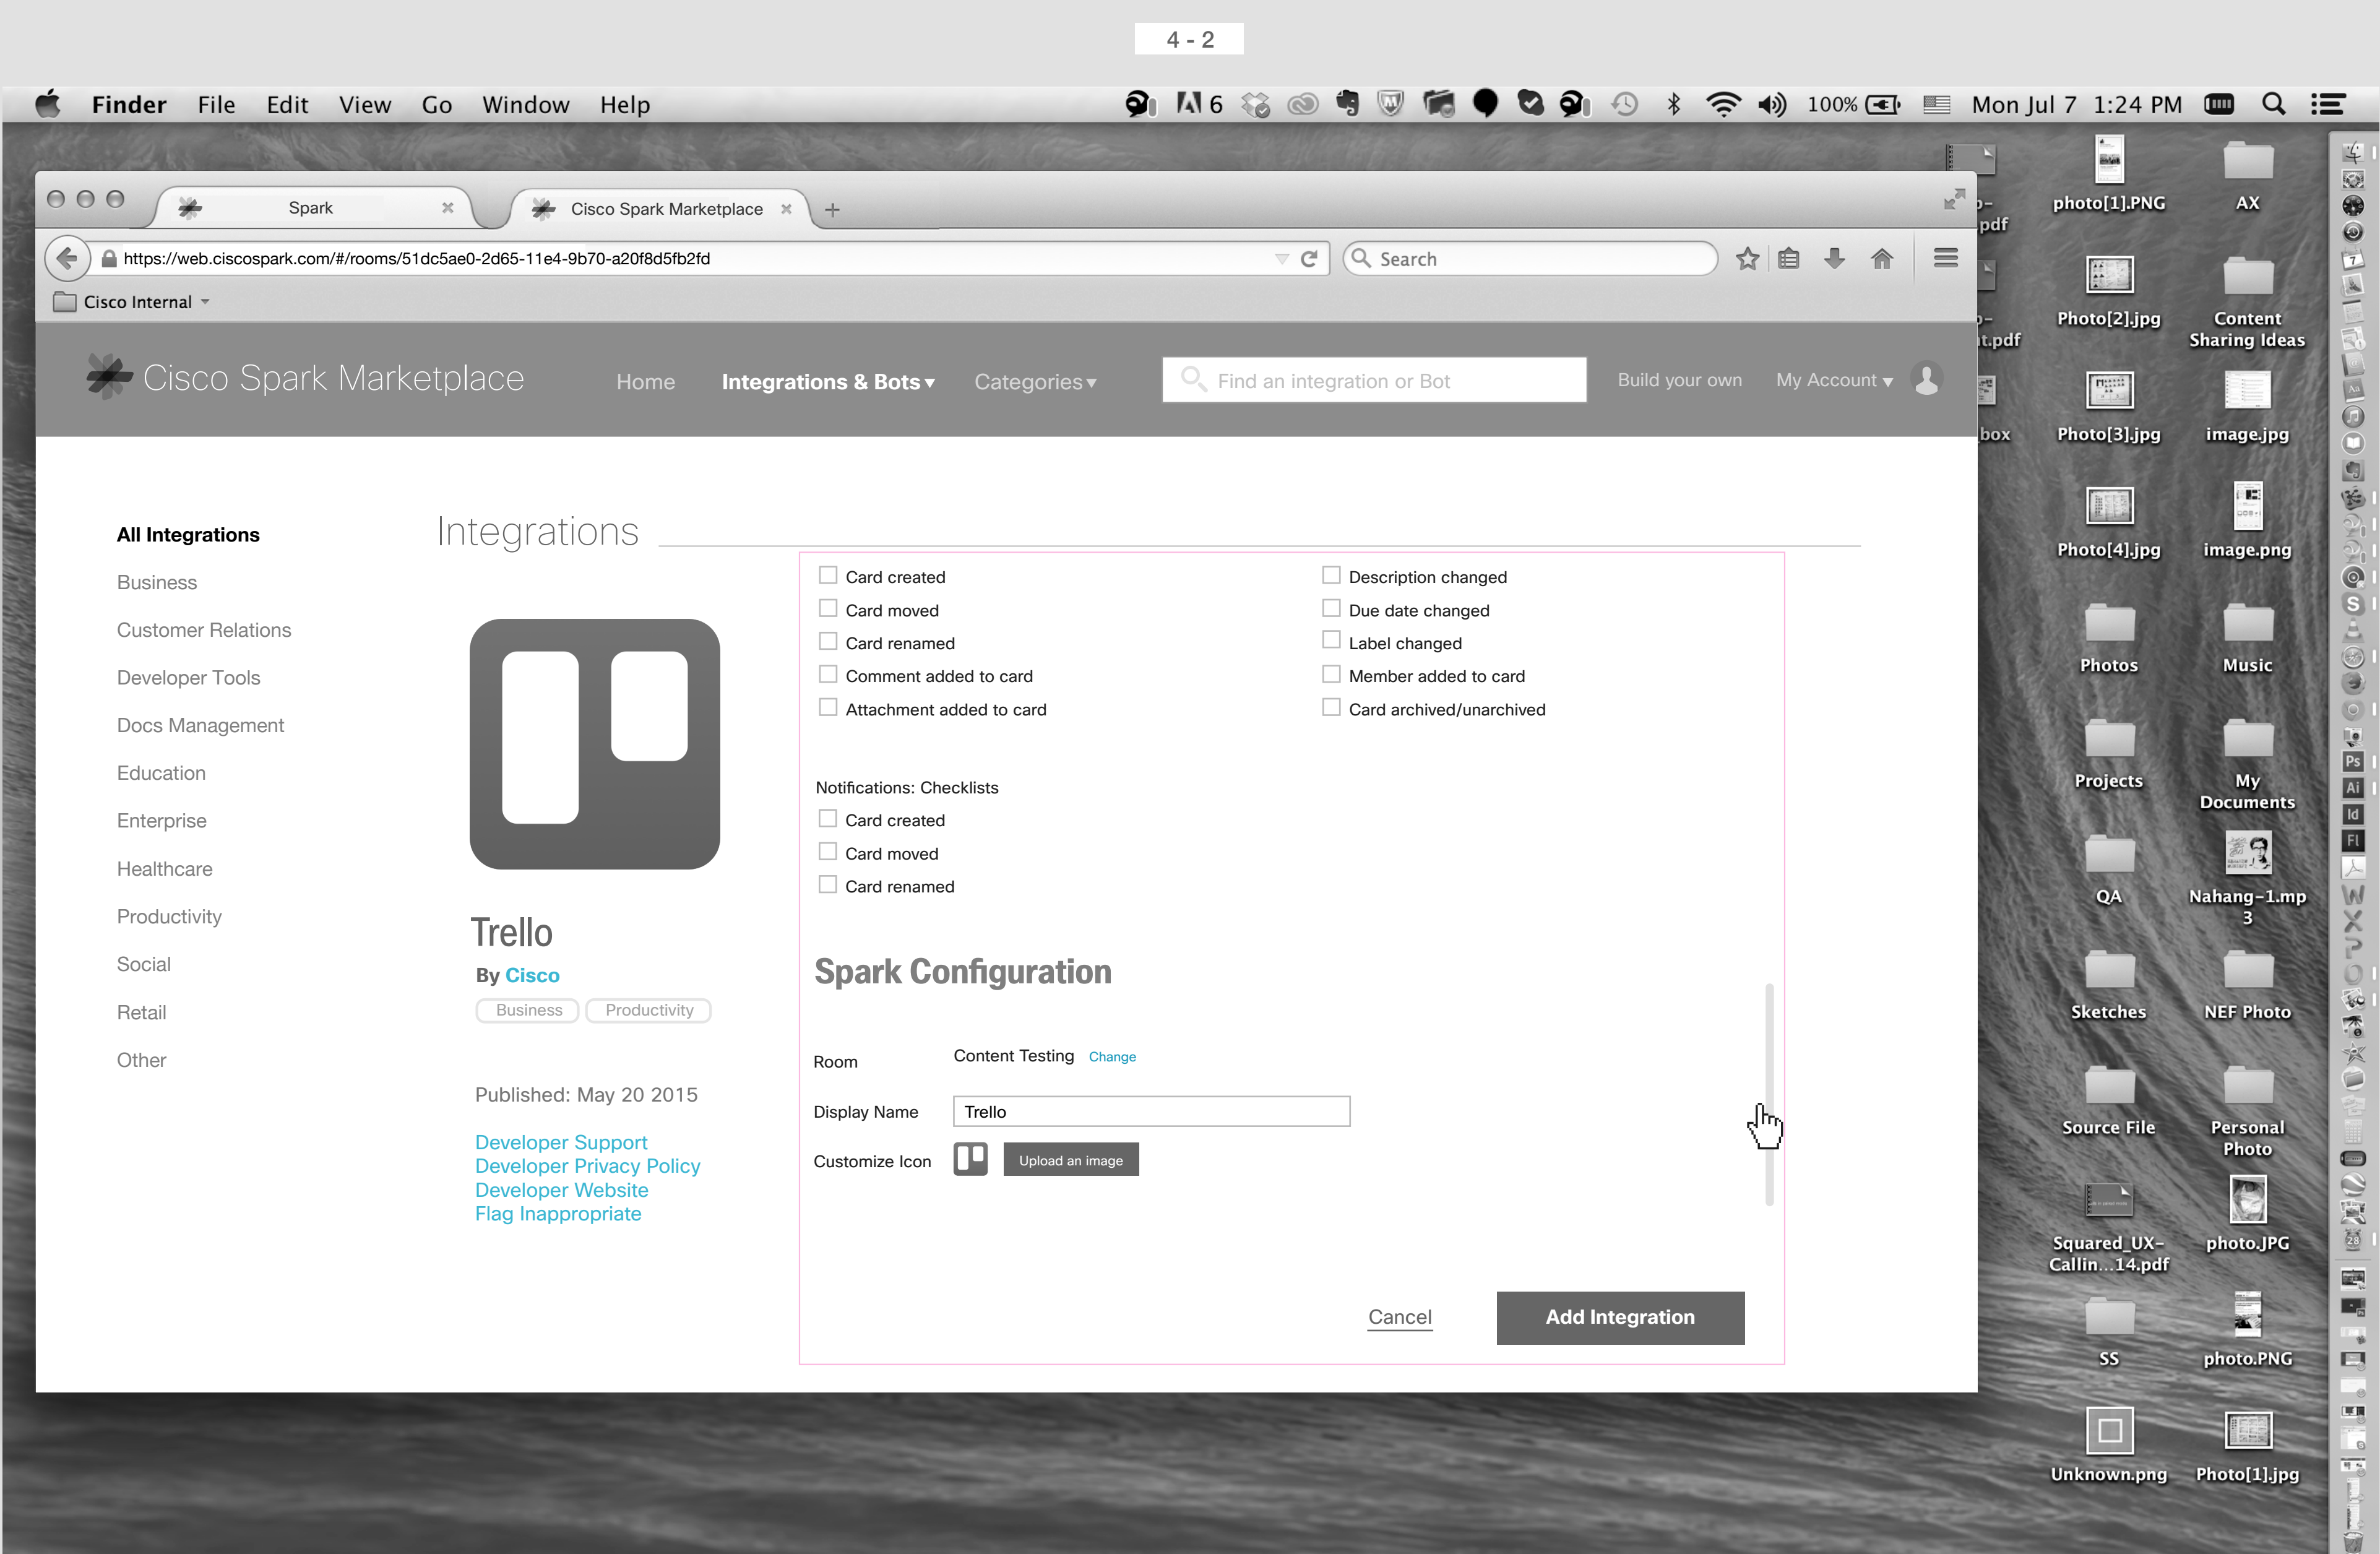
4 - 2

Finder File Edit View Go Window Help

6 100% Mon Jul 7 1:24 PM

Spark ×
Cisco Spark Marketplace ×
+

https://web.ciscospark.com/#/rooms/51dc5ae0-2d65-11e4-9b70-a20f8d5fb2fd

Search

Cisco Internal

Cisco Spark Marketplace Home Integrations & Bots ▾ Categories ▾ Find an integration or Bot Build your own My Account ▾

All Integrations
Business
Customer Relations
Developer Tools
Docs Management
Education
Enterprise
Healthcare
Productivity
Social
Retail
Other

Integrations

Trello
By Cisco
Business Productivity

Published: May 20 2015

Developer Support
Developer Privacy Policy
Developer Website
Flag Inappropriate

Card created
Card moved
Card renamed
Comment added to card
Attachment added to card

Description changed
Due date changed
Label changed
Member added to card
Card archived/unarchived

Notifications: Checklists
Card created
Card moved
Card renamed

Spark Configuration

Room Content Testing Change
Display Name Trello
Customize Icon Upload an image

Cancel Add Integration

photo[1].PNG
AX
Photo[2].jpg
Content Sharing Ideas
Photo[3].jpg
image.jpg
Photo[4].jpg
image.png
Photos
Music
Projects
My Documents
QA
Nahang-1.mp3
Sketches
NEF Photo
Source File
Personal Photo
Squared_UX-Callin...14.pdf
photo.JPG
SS
photo.PNG
Unknown.png
Photo[1].jpg